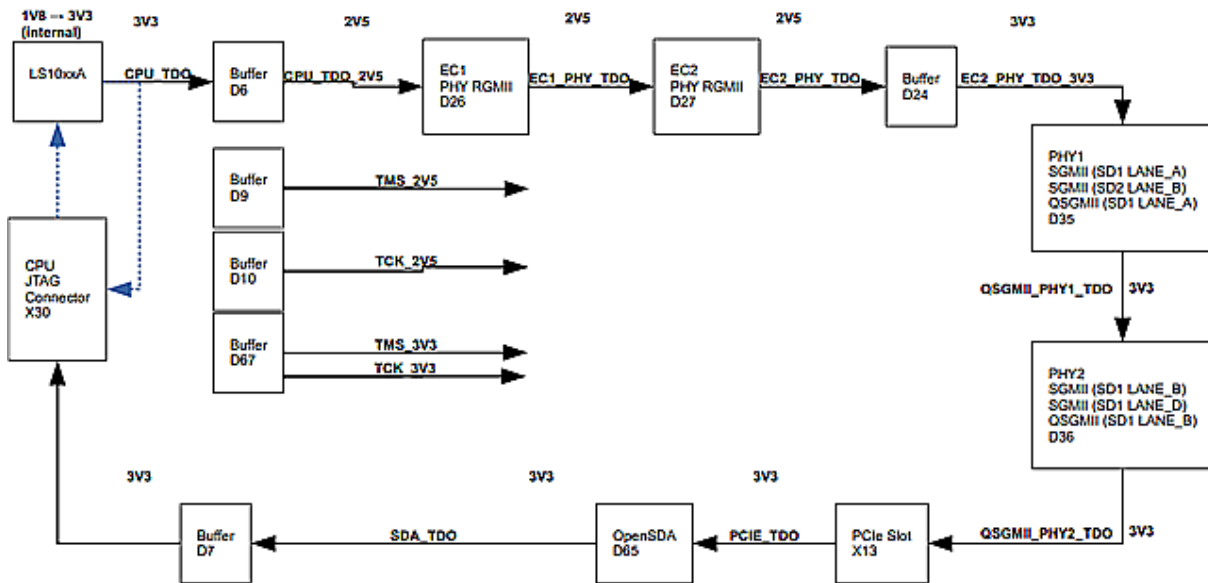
1V8 → 3V3 (internal)

3V3

2V5

2V5

2V5

3V3

LS10xxA

CPU_TDO

Buffer D6

CPU_TDO_2V5

EC1 PHY RGMII D26

EC1_PHY_TDO

EC2 PHY RGMII D27

EC2_PHY_TDO

Buffer D24

EC2_PHY_TDO_3V3

PHY1 SGMII (SD1 LANE_A) SGMII (SD2 LANE_B) QSGMII (SD1 LANE_A) D35

Buffer D9

TMS_2V5

Buffer D10

TCK_2V5

CPU JTAG Connector X30

Buffer D67

TMS_3V3

TCK_3V3

QSGMII_PHY1_TDO

3V3

PHY2 SGMII (SD1 LANE_B) SGMII (SD1 LANE_D) QSGMII (SD1 LANE_B) D36

3V3

3V3

3V3

Buffer D7

SDA_TDO

OpenSDA D65

PCIE_TDO

PCIe Slot X13

QSGMII_PHY2_TDO

3V3